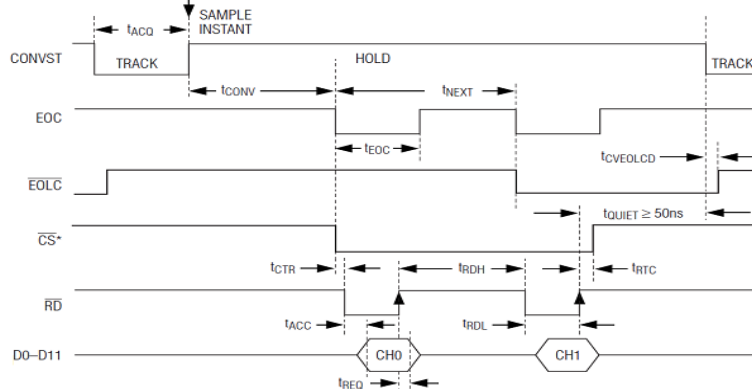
$t_{ACQ}$

SAMPLE INSTANT

CONVST

TRACK

HOLD

TRACK

$t_{CONV}$

$t_{NEXT}$

EOC

$t_{EOC}$

$t_{CVEOLCD}$

$\overline{EOLC}$

$t_{QUIET} \geq 50ns$

$\overline{CS}$*

$t_{CTR}$

$t_{RDH}$

$t_{RTC}$

$\overline{RD}$

$t_{ACC}$

$t_{RDL}$

D0–D11

CH0

CH1

$t_{REQ}$